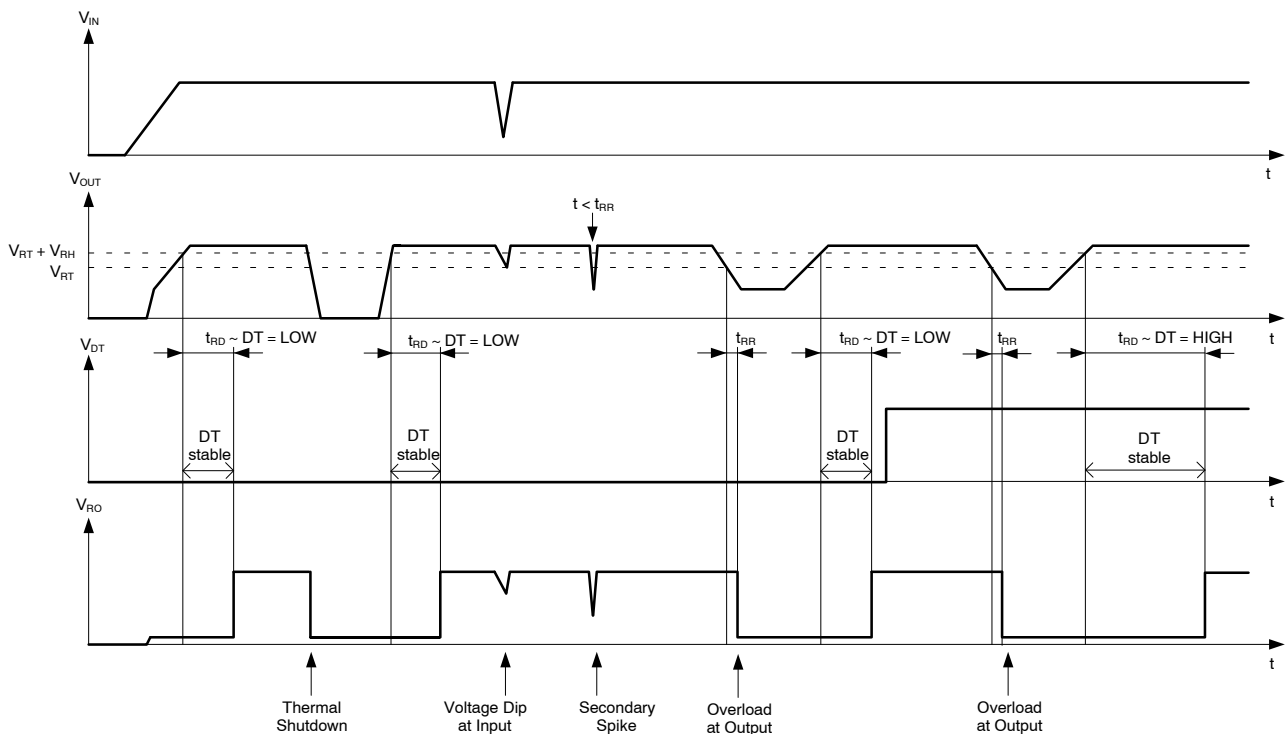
$V_{IN}$

t

$V_{OUT}$

$t < t_{RR}$

$V_{RT} + V_{RH}$

$V_{RT}$

t

$V_{DT}$

$t_{RD}$ ~ DT = LOW

$t_{RD}$ ~ DT = LOW

$t_{RR}$

$t_{RD}$ ~ DT = LOW

$t_{RR}$

$t_{RD}$ ~ DT = HIGH

DT stable

DT stable

DT stable

DT stable

t

$V_{RO}$

t

Thermal Shutdown

Voltage Dip at Input

Secondary Spike

Overload at Output

Overload at Output